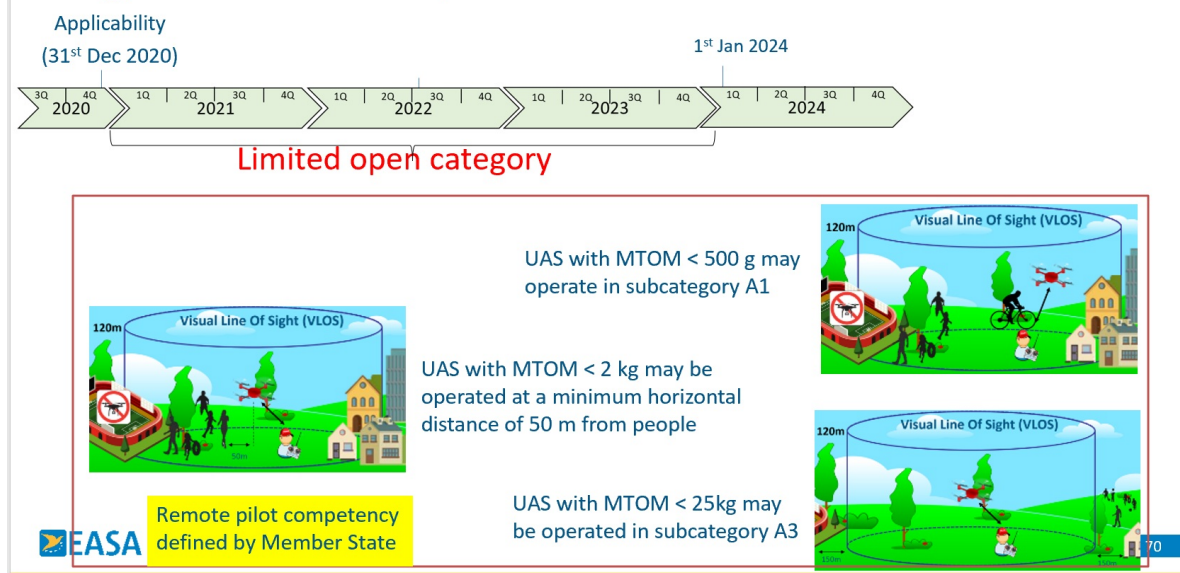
Applicability
(31$^{st}$ Dec 2020)

1$^{st}$ Jan 2024

3Q 4Q 2020 | 1Q 2Q 3Q 4Q 2021 | 1Q 2Q 3Q 4Q 2022 | 1Q 2Q 3Q 4Q 2023 | 1Q 2Q 3Q 4Q 2024

Limited open category

120m Visual Line Of Sight (VLOS)

UAS with MTOM < 500 g may operate in subcategory A1

120m Visual Line Of Sight (VLOS)

50m

UAS with MTOM < 2 kg may be operated at a minimum horizontal distance of 50 m from people

120m Visual Line Of Sight (VLOS)

150m

150m

UAS with MTOM < 25kg may be operated in subcategory A3

Remote pilot competency defined by Member State

EASA

70